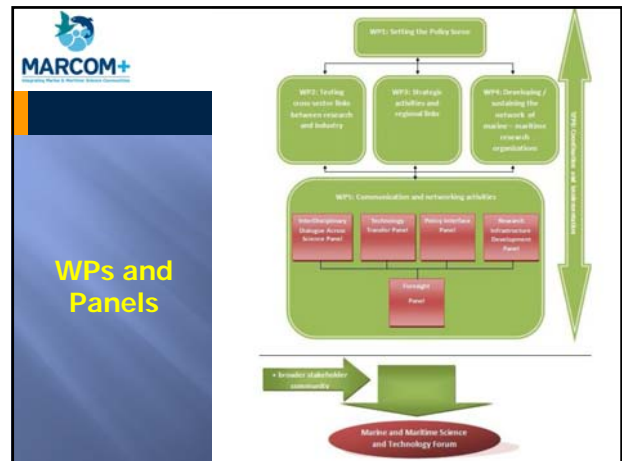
MARCOM+

Integrating Marine & Maritime Science Communities

WPs and Panels

WP1: Setting the Policy Scene

WP2: Testing cross sector links between research and industry

WP3: Strategic activities and regional links

WP4: Developing / sustaining the network of marine – maritime research organisations

WP6: Coordination and Administration

WP5: Communication and networking activities

Interdisciplinary Dialogue Across Science Panel

Technology Transfer Panel

Policy Interface Panel

Research Infrastructure Development Panel

Foresight Panel

+ broader stakeholder community

Marine and Maritime Science and Technology Forum